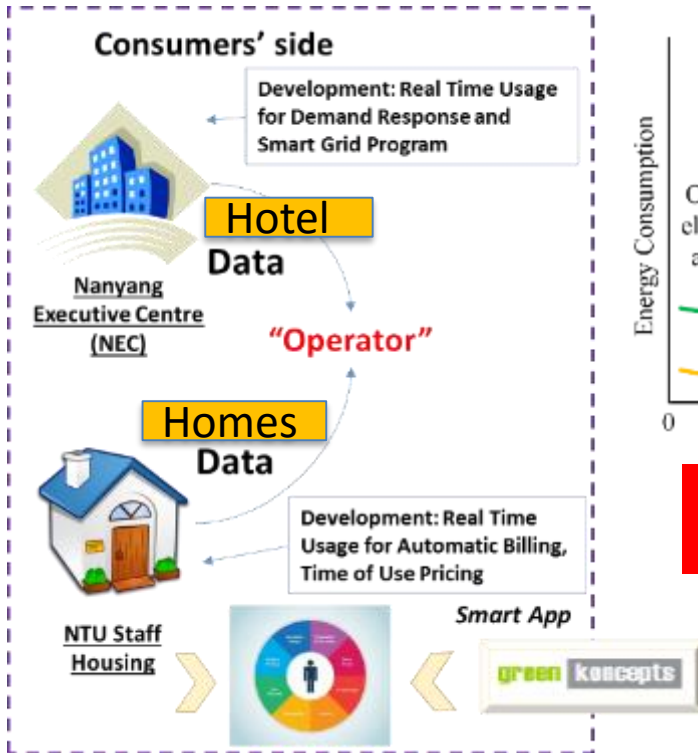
Consumers' side

Development: Real Time Usage for Demand Response and Smart Grid Program

Hotel

Data

Nanyang Executive Centre (NEC)

"Operator"

Homes

Data

Development: Real Time Usage for Automatic Billing, Time of Use Pricing

NTU Staff Housing

Smart App

green koncepts

Energy Consumption

C

el

a

0